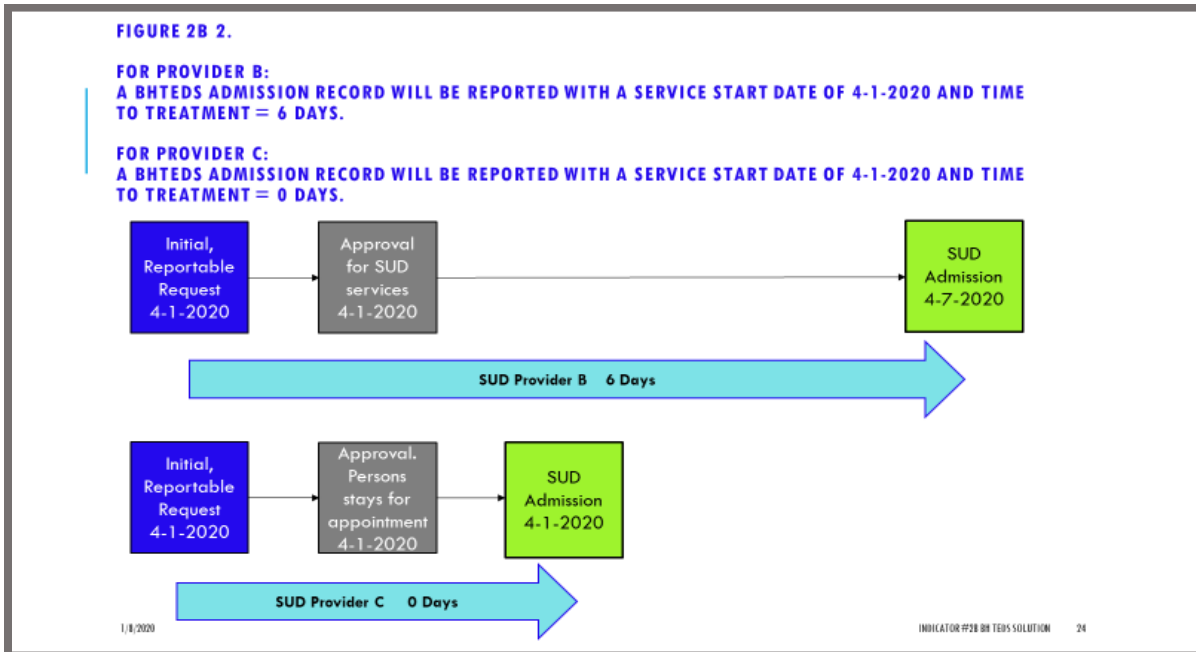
FIGURE 2B 2.

FOR PROVIDER B:
A BHTEDS ADMISSION RECORD WILL BE REPORTED WITH A SERVICE START DATE OF 4-1-2020 AND TIME TO TREATMENT = 6 DAYS.

FOR PROVIDER C:
A BHTEDS ADMISSION RECORD WILL BE REPORTED WITH A SERVICE START DATE OF 4-1-2020 AND TIME TO TREATMENT = 0 DAYS.

Initial, Reportable Request 4-1-2020

Approval for SUD services 4-1-2020

SUD Admission 4-7-2020

SUD Provider B 6 Days

Initial, Reportable Request 4-1-2020

Approval. Persons stays for appointment 4-1-2020

SUD Admission 4-1-2020

SUD Provider C 0 Days

1/8/2020

INDICATOR #2B BH TEDS SOLUTION 24